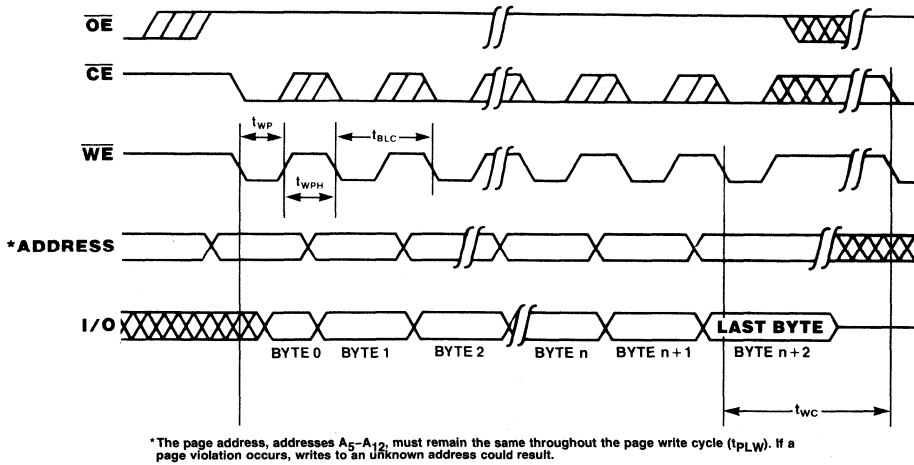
$\overline{OE}$

$\overline{CE}$

$\overline{WE}$

$t_{WP}$

$t_{BLC}$

$t_{WPH}$

*ADDRESS

I/O

LAST BYTE

BYTE 0 BYTE 1 BYTE 2 BYTE n BYTE n+1 BYTE n+2

$t_{WC}$

*The page address, addresses $A_5$–$A_{12}$, must remain the same throughout the page write cycle ($t_{PLW}$). If a page violation occurs, writes to an unknown address could result.